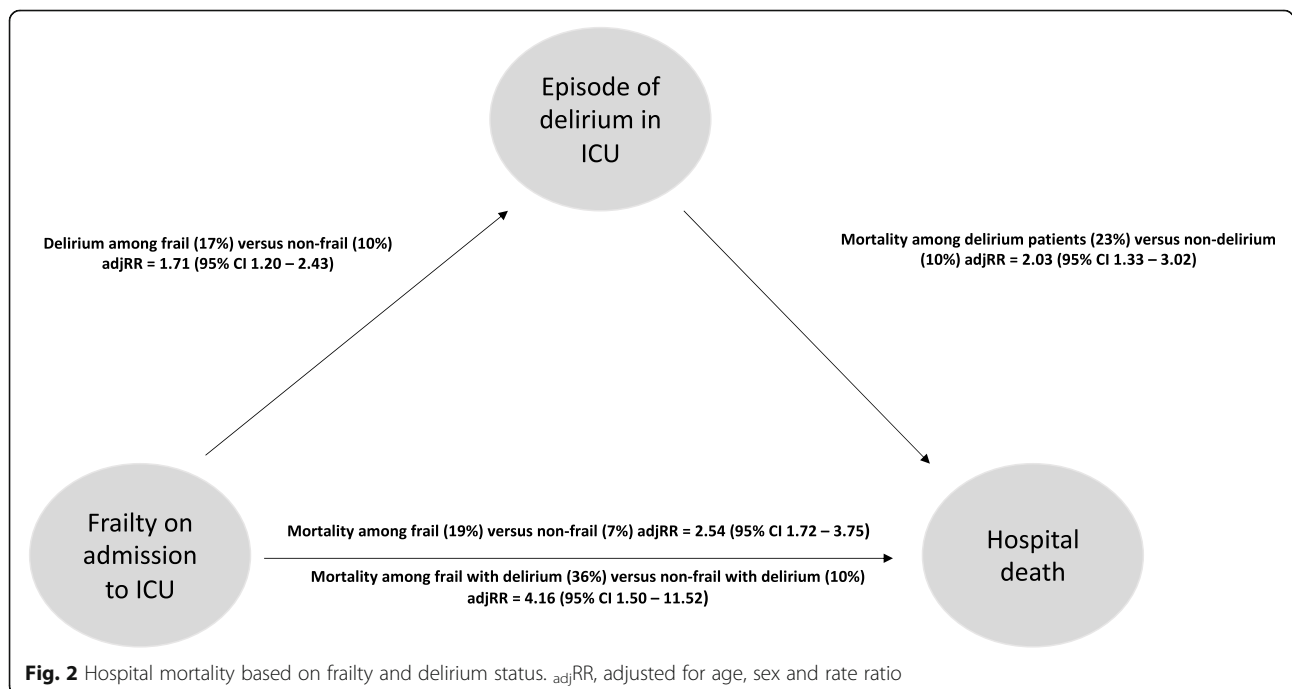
Episode of delirium in ICU

Delirium among frail (17%) versus non-frail (10%) adjRR = 1.71 (95% CI 1.20 – 2.43)

Mortality among delirium patients (23%) versus non-delirium (10%) adjRR = 2.03 (95% CI 1.33 – 3.02)

Frailty on admission to ICU

Mortality among frail (19%) versus non-frail (7%) adjRR = 2.54 (95% CI 1.72 – 3.75)

Mortality among frail with delirium (36%) versus non-frail with delirium (10%) adjRR = 4.16 (95% CI 1.50 – 11.52)

Hospital death

**Fig. 2** Hospital mortality based on frailty and delirium status. $_{adj}$RR, adjusted for age, sex and rate ratio